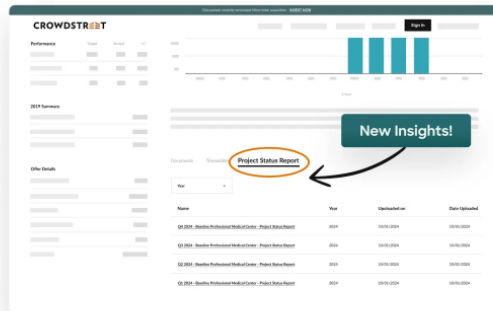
This project recently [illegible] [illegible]

CROWDSTREET

Sign In

Performance

2019 Sponsors

Offer Details

Documents

Project Status Report

New Insights!

Year

Name

Year

Uploaded on

Date Uploaded

Q4 2024 - Baseline Professional Medical Center - Project Status Report

2024

Q3 2024 - Baseline Professional Medical Center - Project Status Report

2024

Q2 2024 - Baseline Professional Medical Center - Project Status Report

2024

Q1 2024 - Baseline Professional Medical Center - Project Status Report

2024